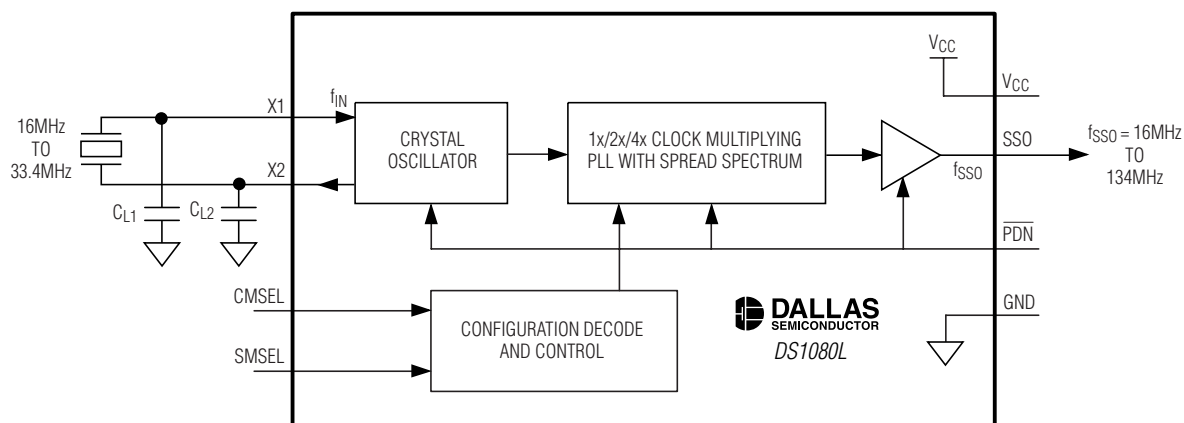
16MHz TO 33.4MHz

X1

$f_{IN}$

CRYSTAL OSCILLATOR

1x/2x/4x CLOCK MULTIPLYING PLL WITH SPREAD SPECTRUM

$V_{CC}$

$V_{CC}$

SSO

$f_{SSO}$ = 16MHz TO 134MHz

X2

$f_{SSO}$

$C_{L1}$

$C_{L2}$

$\overline{PDN}$

CMSEL

CONFIGURATION DECODE AND CONTROL

DALLAS SEMICONDUCTOR

DS1080L

GND

SMSEL